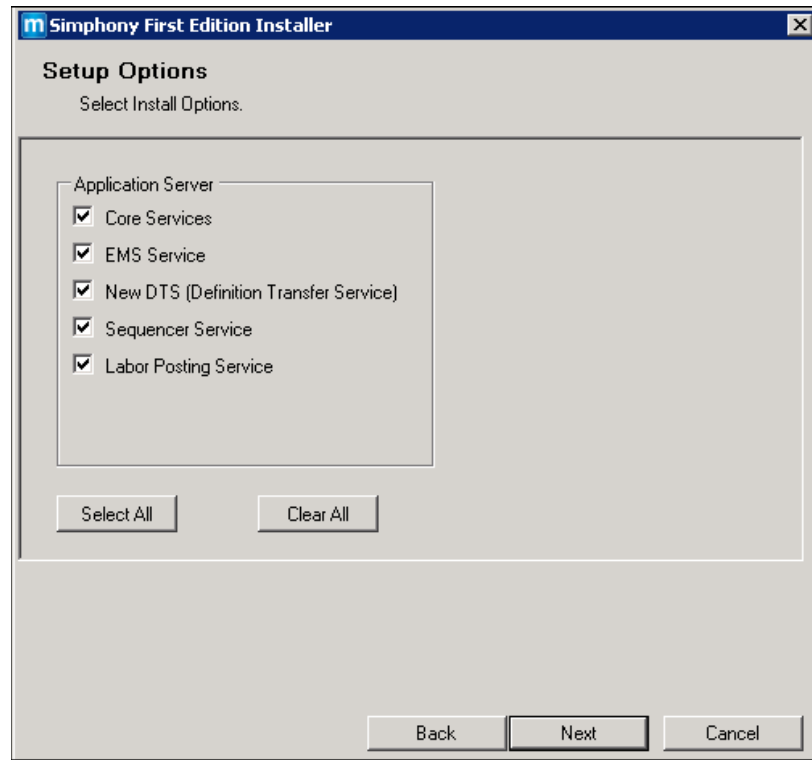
m Simphony First Edition Installer

Setup Options
Select Install Options.

Application Server
Core Services
EMS Service
New DTS (Definition Transfer Service)
Sequencer Service
Labor Posting Service

Select All
Clear All

Back
Next
Cancel